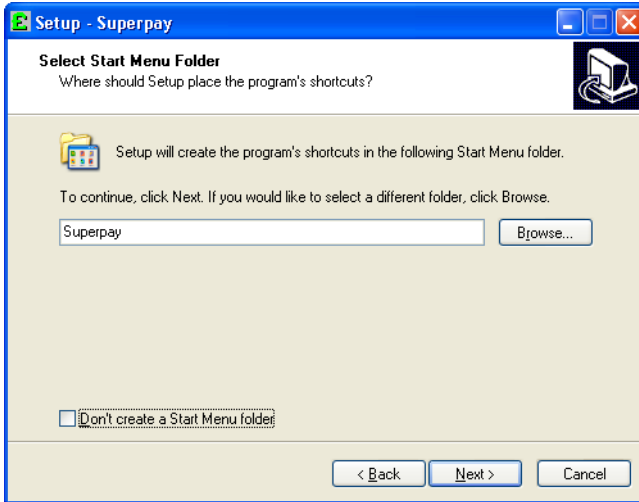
Setup - Superpay

Select Start Menu Folder
Where should Setup place the program's shortcuts?

Setup will create the program's shortcuts in the following Start Menu folder.

To continue, click Next. If you would like to select a different folder, click Browse.

Superpay

Browse...

Don't create a Start Menu folder

< Back

Next >

Cancel